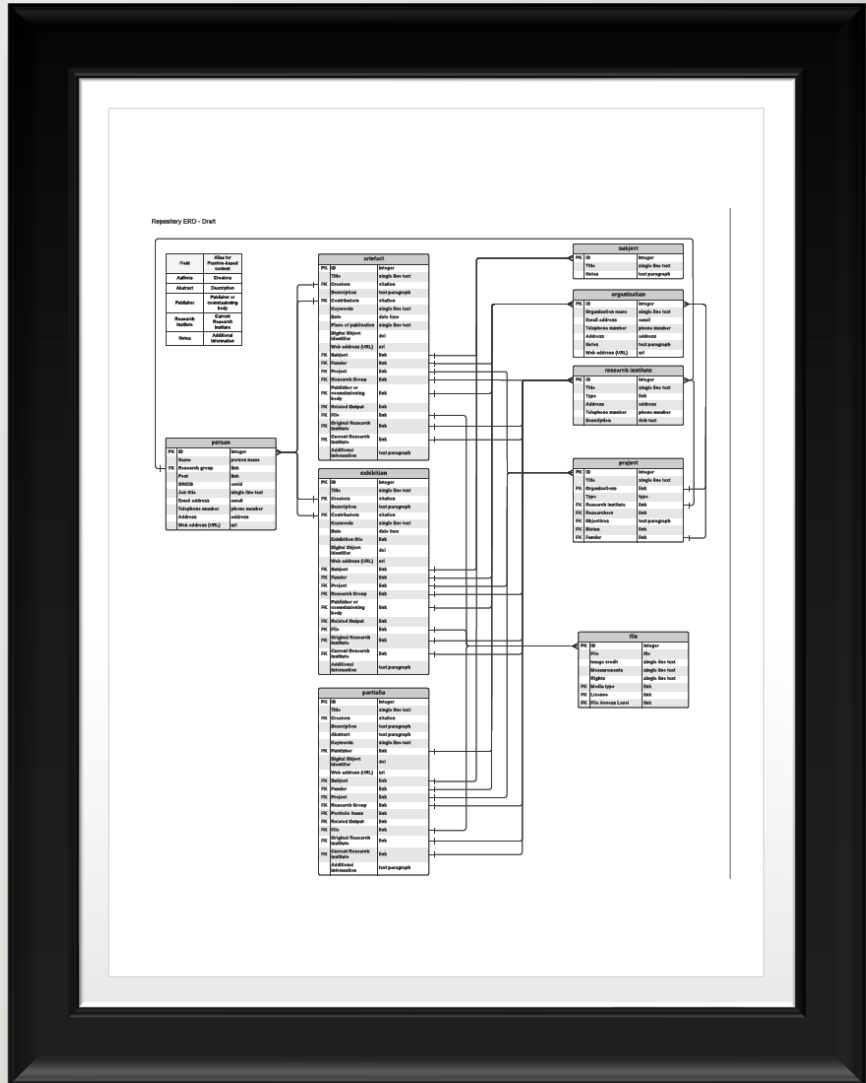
Repository ERD - Draft

| Field | Alias for Practice-based content |
|---|---|
| Authors | Creators |
| Abstract | Description |
| Publisher | Publisher or commissioning body |
| Research Institute | Current Research Institute |
| Notes | Additional information |

artefact

| | | |
|---|---|---|
| PK | ID | integer |
| | Title | single line text |
| FK | Creators | citation |
| | Description | text paragraph |
| FK | Contributors | citation |
| | Keywords | single line text |
| | Date | date time |
| | Place of publication | single line text |
| | Digital Object Identifier | doi |
| | Web address (URL) | url |
| FK | Subject | link |
| FK | Funder | link |
| FK | Project | link |
| FK | Research Group | link |
| FK | Publisher or commissioning body | link |
| FK | Related Output | link |
| FK | File | link |
| FK | Original Research Institute | link |
| FK | Current Research Institute | link |
| | Additional information | text paragraph |

subject

| | | |
|---|---|---|
| PK | ID | integer |
| | Title | single line text |
| | Notes | text paragraph |

organisation

| | | |
|---|---|---|
| PK | ID | integer |
| | Organisation name | single line text |
| | Email address | email |
| | Telephone number | phone number |
| | Address | address |
| | Notes | text paragraph |
| | Web address (URL) | url |

research institute

| | | |
|---|---|---|
| PK | ID | integer |
| | Title | single line text |
| | Type | link |
| | Address | address |
| | Telephone number | phone number |
| | Description | rich text |

person

| | | |
|---|---|---|
| PK | ID | integer |
| | Name | person name |
| FK | Research group | link |
| | Post | link |
| | ORCID | orcid |
| | Job title | single line text |
| | Email address | email |
| | Telephone number | phone number |
| | Address | address |
| | Web address (URL) | url |

project

| | | |
|---|---|---|
| PK | ID | integer |
| | Title | single line text |
| FK | Organisations | link |
| | Type | type |
| FK | Research Institute | link |
| FK | Researchers | link |
| FK | Objectives | text paragraph |
| FK | Status | link |
| FK | Funder | link |

exhibition

| | | |
|---|---|---|
| PK | ID | integer |
| | Title | single line text |
| FK | Creators | citation |
| | Description | text paragraph |
| FK | Contributors | citation |
| | Keywords | single line text |
| | Date | date time |
| | Exhibition title | single line text |
| | Digital Object Identifier | doi |
| | Web address (URL) | url |
| FK | Subject | link |
| FK | Funder | link |
| FK | Project | link |
| FK | Research Group | link |
| FK | Publisher or commissioning body | link |
| FK | Related Output | link |
| FK | File | link |
| FK | Original Research Institute | link |
| FK | Current Research Institute | link |
| | Additional information | text paragraph |

file

| | | |
|---|---|---|
| PK | ID | integer |
| | File | file |
| | Image credit | single line text |
| | Measurements | single line text |
| | Rights | single line text |
| FK | Media type | link |
| FK | Licence | link |
| FK | File Access Level | link |

portfolio

| | | |
|---|---|---|
| PK | ID | integer |
| | Title | single line text |
| FK | Creators | citation |
| | Description | text paragraph |
| | Abstract | text paragraph |
| | Keywords | single line text |
| FK | Publisher | link |
| | Digital Object Identifier | doi |
| | Web address (URL) | url |
| FK | Subject | link |
| FK | Funder | link |
| FK | Project | link |
| FK | Research Group | link |
| FK | Portfolio Items | link |
| FK | Related Output | link |
| FK | File | link |
| FK | Original Research Institute | link |
| FK | Current Research Institute | link |
| | Additional information | text paragraph |